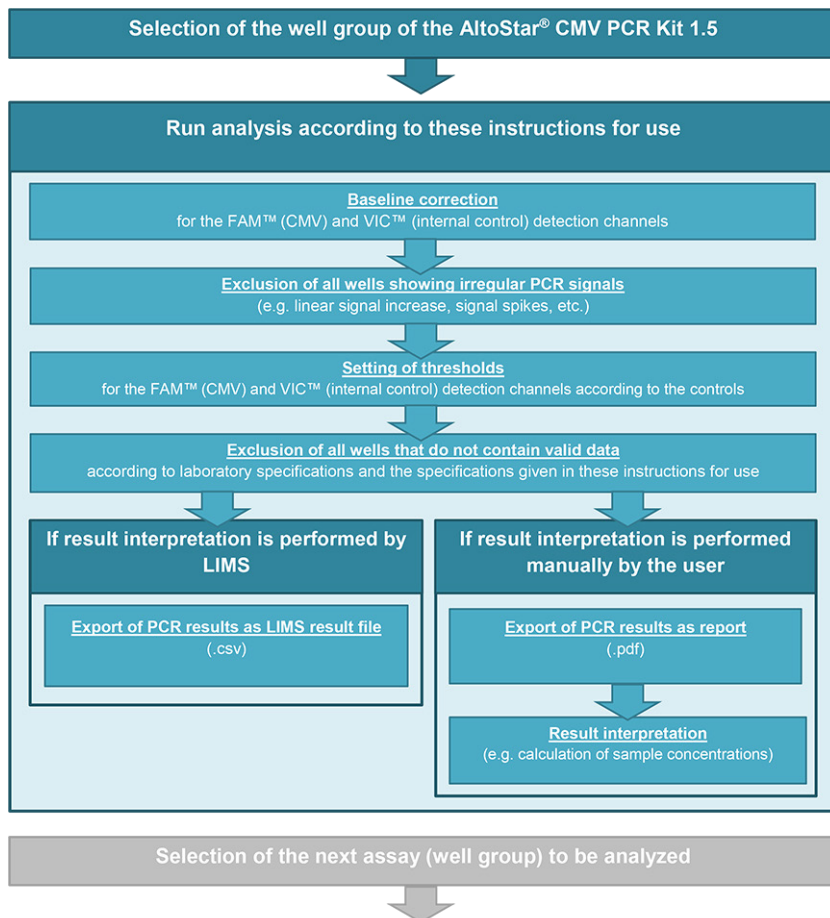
Selection of the well group of the AltoStar® CMV PCR Kit 1.5

Run analysis according to these instructions for use

Baseline correction
for the FAM™ (CMV) and VIC™ (internal control) detection channels

Exclusion of all wells showing irregular PCR signals
(e.g. linear signal increase, signal spikes, etc.)

Setting of thresholds
for the FAM™ (CMV) and VIC™ (internal control) detection channels according to the controls

Exclusion of all wells that do not contain valid data
according to laboratory specifications and the specifications given in these instructions for use

If result interpretation is performed by LIMS

Export of PCR results as LIMS result file
(.csv)

If result interpretation is performed manually by the user

Export of PCR results as report
(.pdf)

Result interpretation
(e.g. calculation of sample concentrations)

Selection of the next assay (well group) to be analyzed